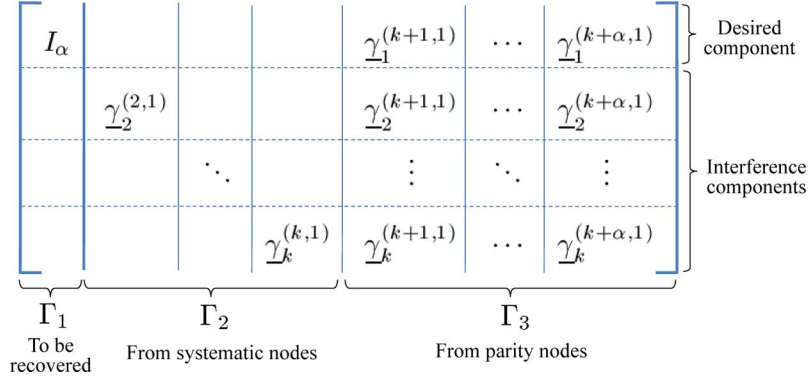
| $I_\alpha$ | | | | $\underline{\gamma}_1^{(k+1,1)}$ | $\cdots$ | $\underline{\gamma}_1^{(k+\alpha,1)}$ |
|---|---|---|---|---|---|---|
| | $\underline{\gamma}_2^{(2,1)}$ | | | $\underline{\gamma}_2^{(k+1,1)}$ | $\cdots$ | $\underline{\gamma}_2^{(k+\alpha,1)}$ |
| | | $\ddots$ | | $\vdots$ | $\ddots$ | $\vdots$ |
| | | | $\underline{\gamma}_k^{(k,1)}$ | $\underline{\gamma}_k^{(k+1,1)}$ | $\cdots$ | $\underline{\gamma}_k^{(k+\alpha,1)}$ |

Desired component

Interference components

$\Gamma_1$
To be recovered

$\Gamma_2$
From systematic nodes

$\Gamma_3$
From parity nodes